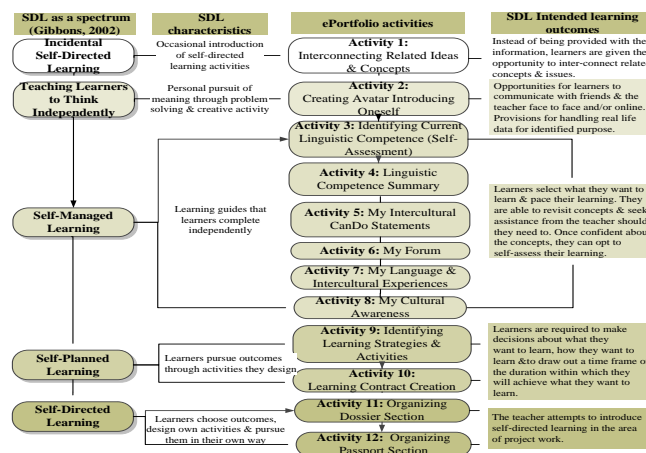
SDL as a spectrum (Gibbons, 2002)

SDL characteristics

ePortfolio activities

SDL Intended learning outcomes

Incidental Self-Directed Learning

Occasional introduction of self-directed learning activities

Activity 1: Interconnecting Related Ideas & Concepts

Instead of being provided with the information, learners are given the opportunity to inter-connect relate concepts & issues.

Teaching Learners to Think Independently

Personal pursuit of meaning through problem solving & creative activity

Activity 2: Creating Avatar Introducing Oneself

Opportunities for learners to communicate with friends & the teacher face to face and/or online. Provisions for handling real life data for identified purpose.

Activity 3: Identifying Current Linguistic Competence (Self-Assessment)

Activity 4: Linguistic Competence Summary

Self-Managed Learning

Learning guides that learners complete independently

Activity 5: My Intercultural CanDo Statements

Learners select what they want to learn & pace their learning. They are able to revisit concepts & seek assistance from the teacher should they need to. Once confident abou the concepts, they can opt to self-assess their learning.

Activity 6: My Forum

Activity 7: My Language & Intercultural Experiences

Activity 8: My Cultural Awareness

Self-Planned Learning

Learners pursue outcomes through activities they design

Activity 9: Identifying Learning Strategies & Activities

Activity 10: Learning Contract Creation

Learners are required to make decisions about what they want to learn, how they want to learn &to draw out a time frame o the duration within which they will achieve what they want to learn.

Self-Directed Learning

Learners choose outcomes, design own activities & pursue them in their own way

Activity 11: Organizing Dossier Section

Activity 12: Organizing Passport Section

The teacher attempts to introduce self-directed learning in the area of project work.